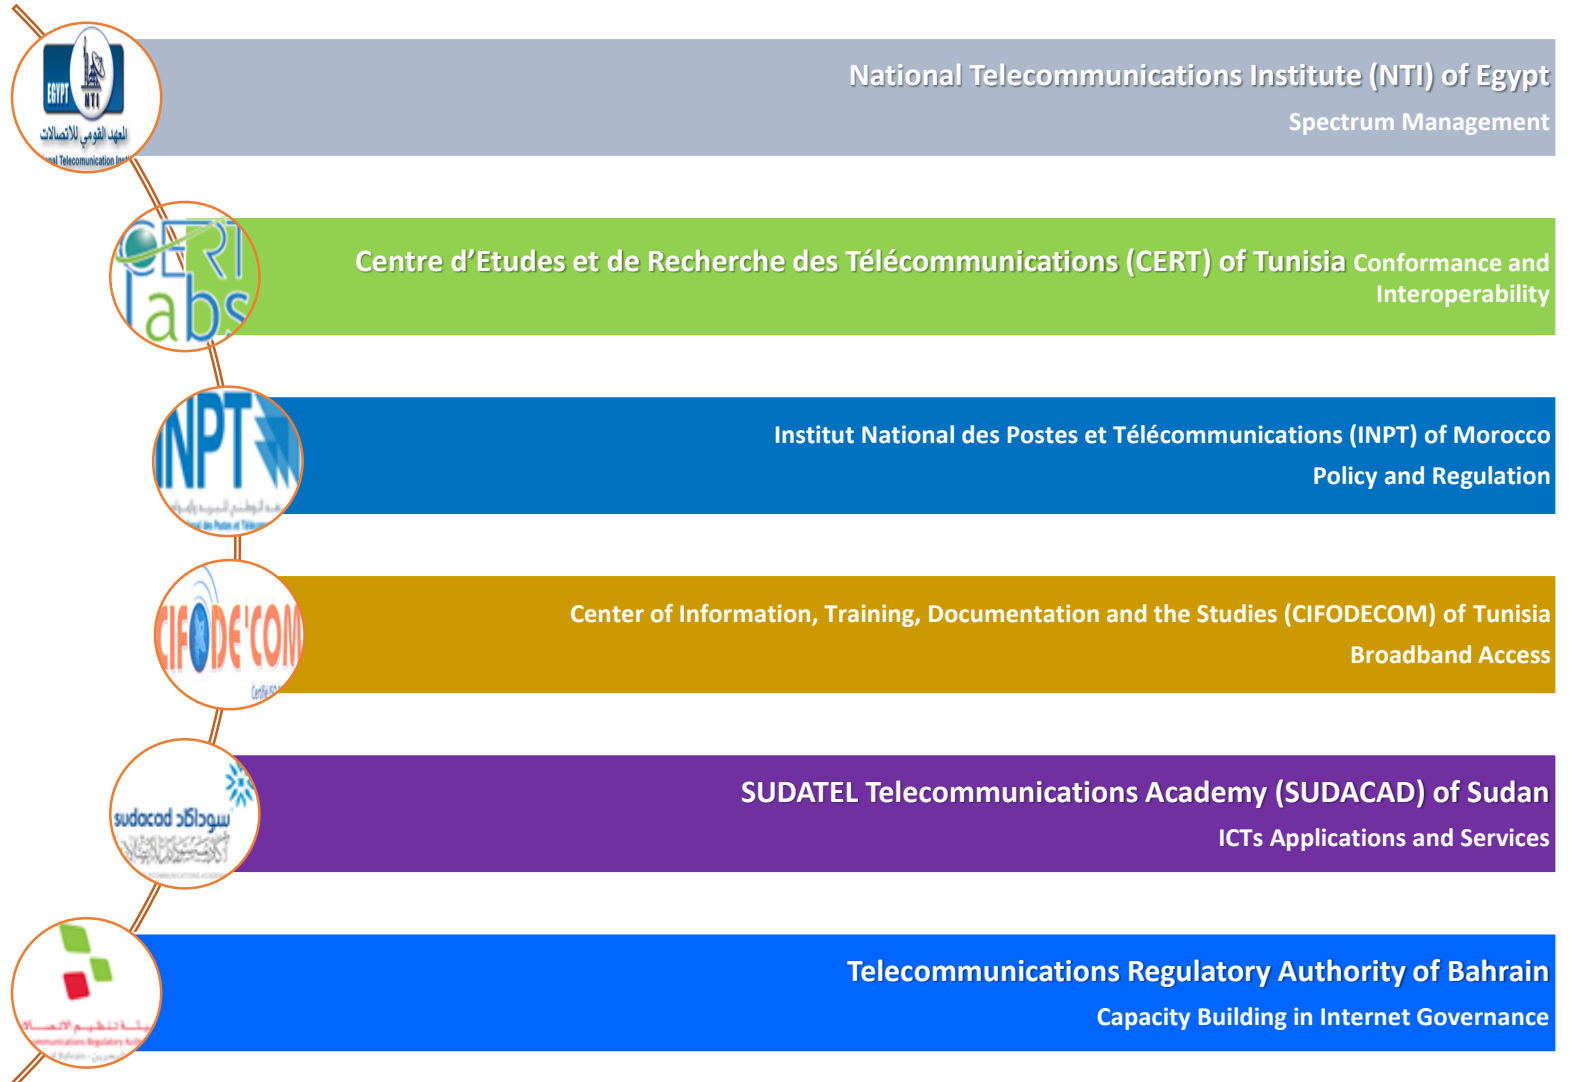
EGYPT NTI
المعهد القومي للاتصالات
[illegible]nal Telecommunication Ins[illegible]

National Telecommunications Institute (NTI) of Egypt
Spectrum Management

CERT labs

Centre d'Etudes et de Recherche des Télécommunications (CERT) of Tunisia Conformance and Interoperability

INPT

Institut National des Postes et Télécommunications (INPT) of Morocco
Policy and Regulation

CIFODE'COM

Center of Information, Training, Documentation and the Studies (CIFODECOM) of Tunisia
Broadband Access

sudacad سوداكاد

SUDATEL Telecommunications Academy (SUDACAD) of Sudan
ICTs Applications and Services

Telecommunications Regulatory Authority of Bahrain
Capacity Building in Internet Governance